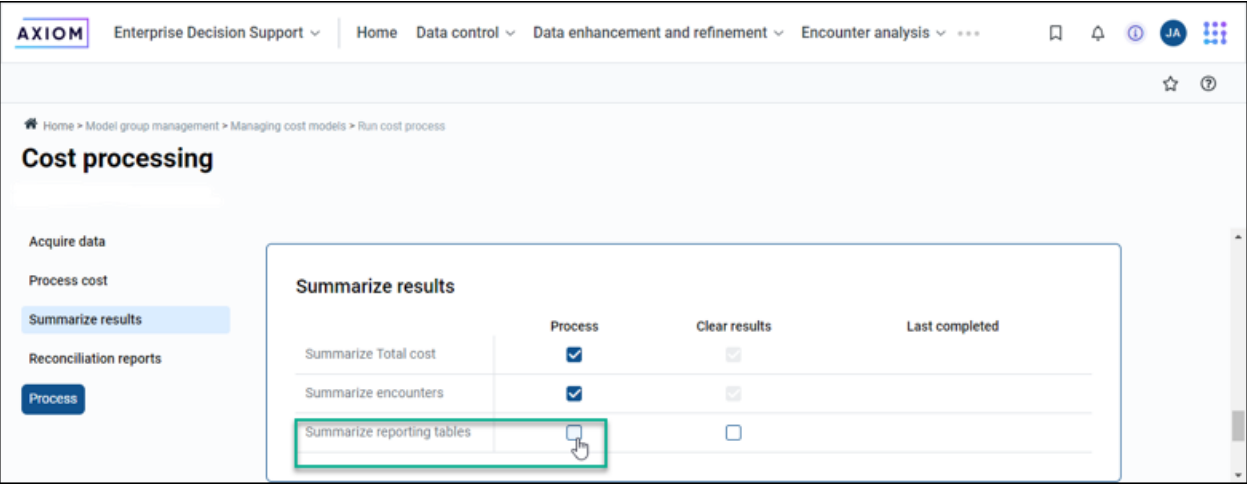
AXIOM Enterprise Decision Support Home Data control Data enhancement and refinement Encounter analysis

JA

Home > Model group management > Managing cost models > Run cost process

Cost processing

Acquire data
Process cost
Summarize results
Reconciliation reports
Process

Summarize results

| | Process | Clear results | Last completed |
|---|---|---|---|
| Summarize Total cost | | | |
| Summarize encounters | | | |
| Summarize reporting tables | | | |